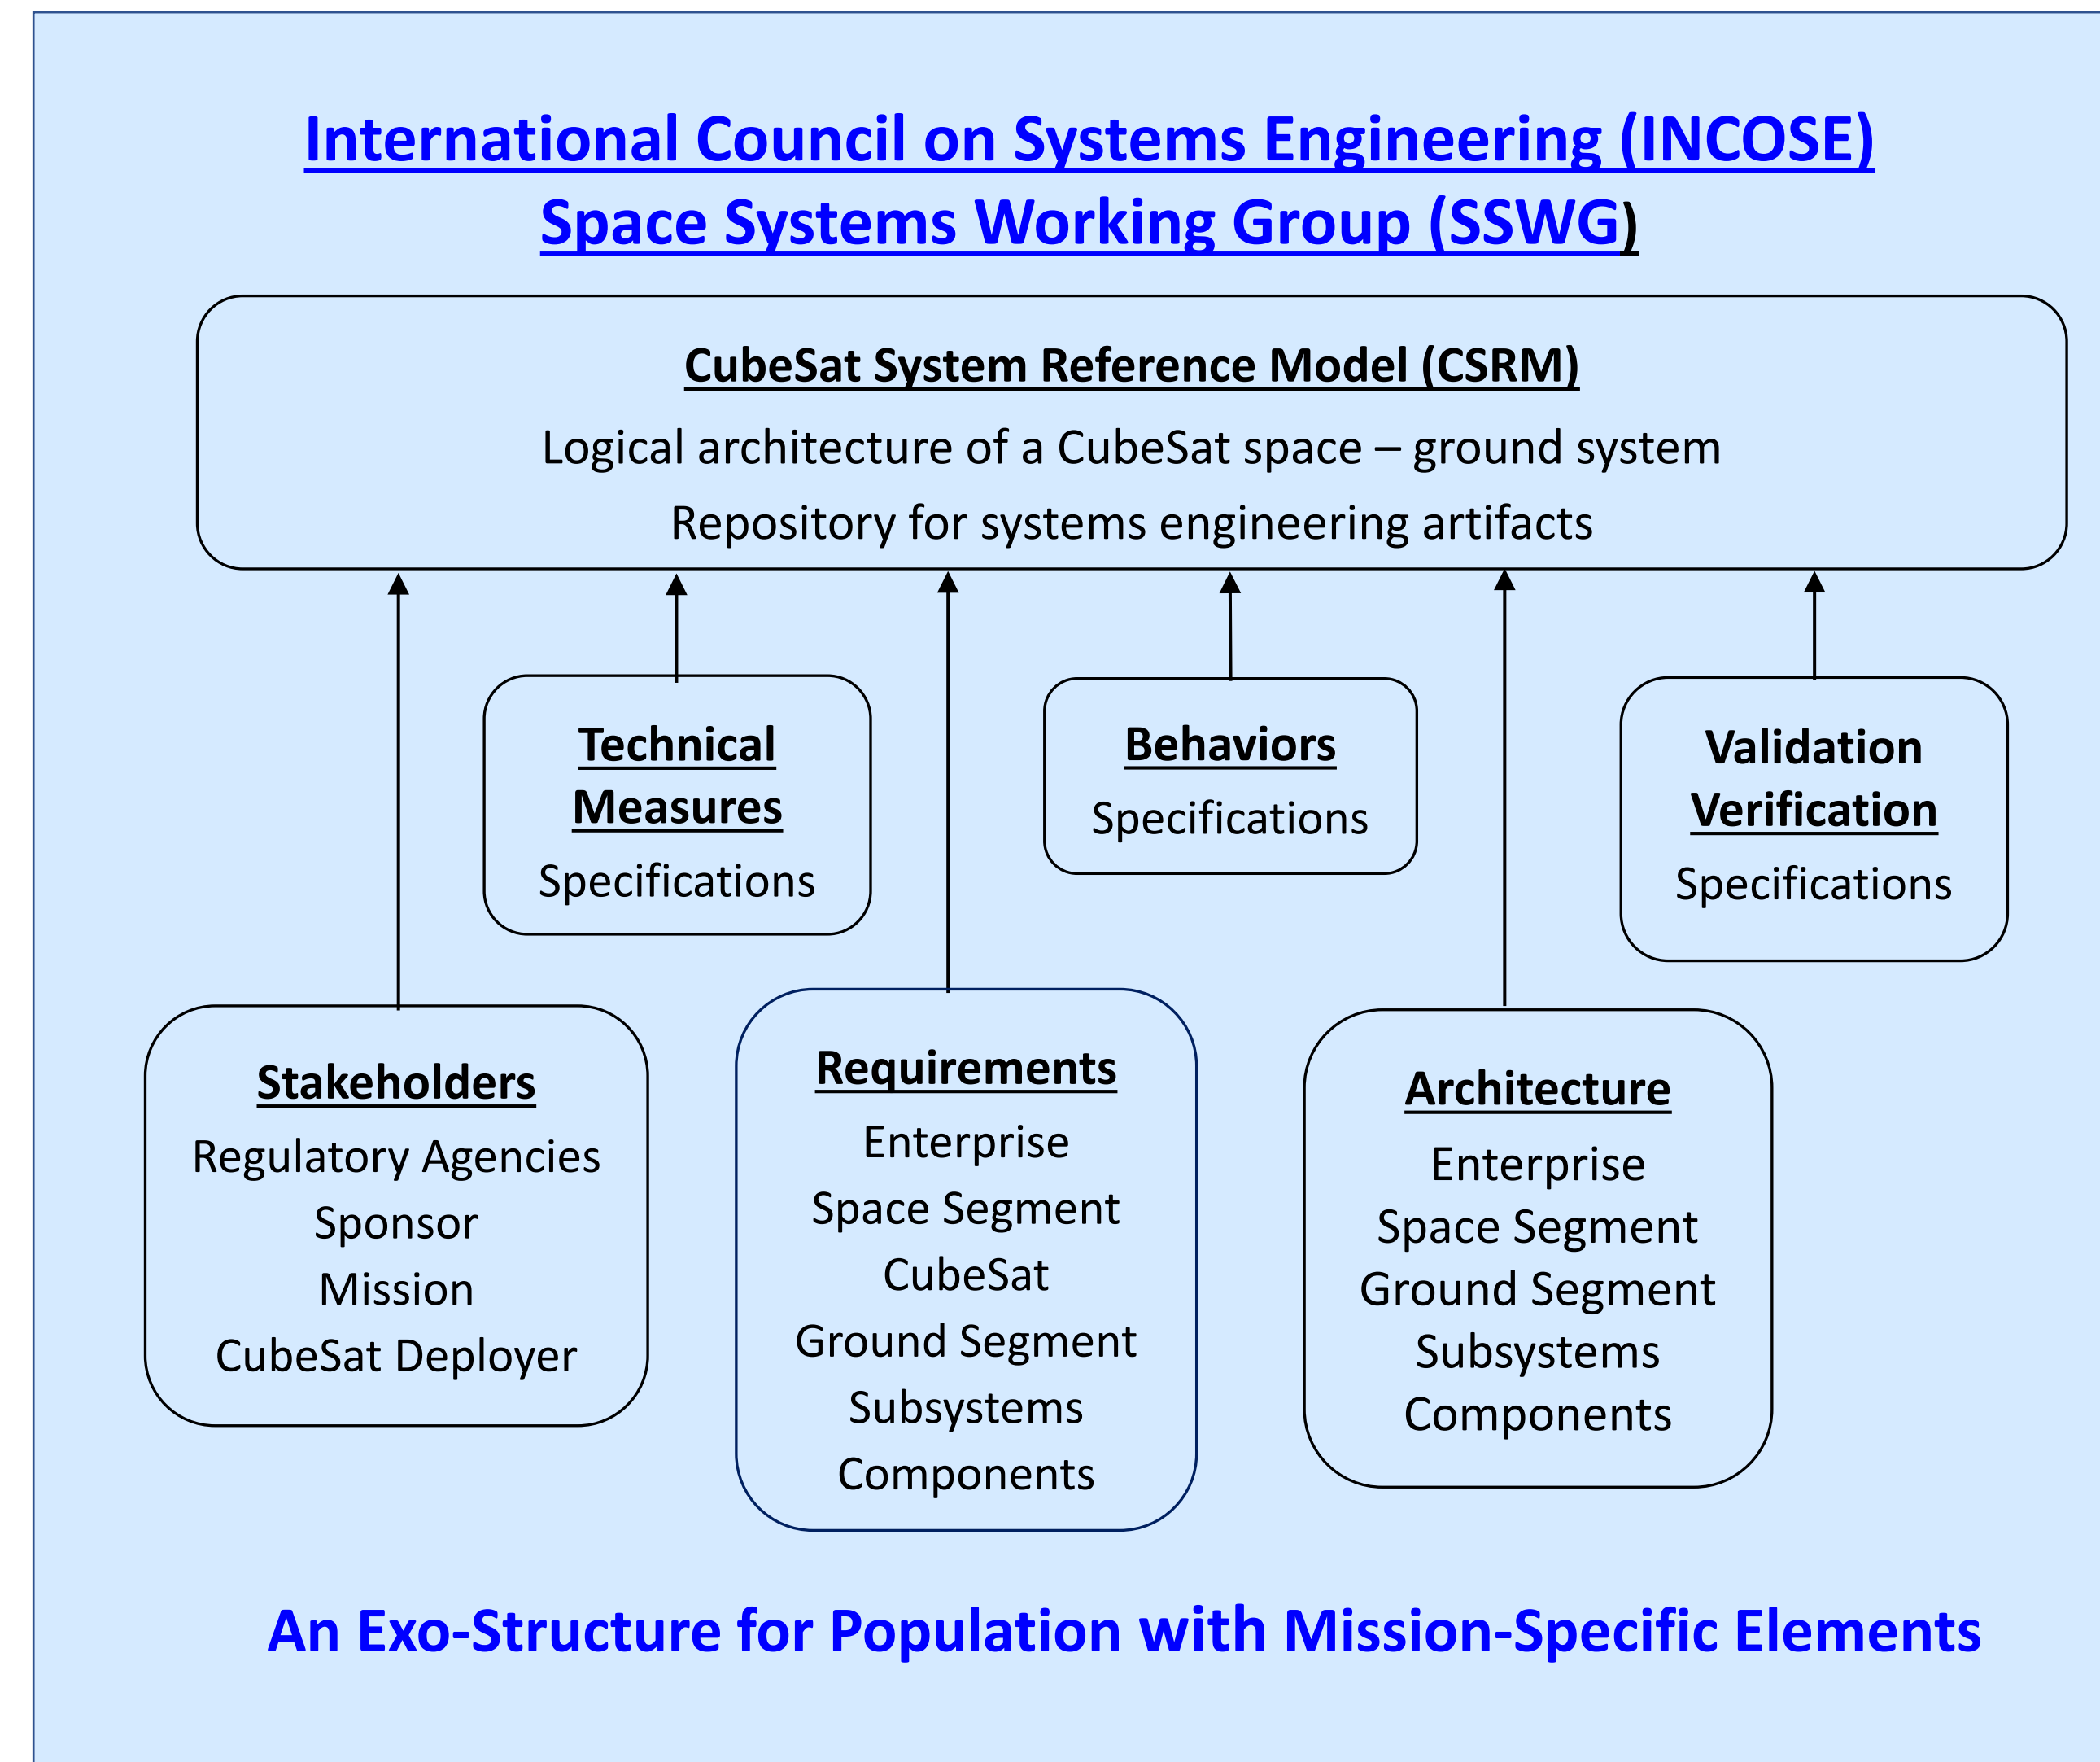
International Council on Systems Engineering (INCOSE)
Space Systems Working Group (SSWG)

CubeSat System Reference Model (CSRM)
Logical architecture of a CubeSat space – ground system
Repository for systems engineering artifacts

Technical Measures
Specifications

Behaviors
Specifications

Validation Verification
Specifications

Stakeholders
Regulatory Agencies
Sponsor
Mission
CubeSat Deployer

Requirements
Enterprise
Space Segment
CubeSat
Ground Segment
Subsystems
Components

Architecture
Enterprise
Space Segment
Ground Segment
Subsystems
Components

An Exo-Structure for Population with Mission-Specific Elements